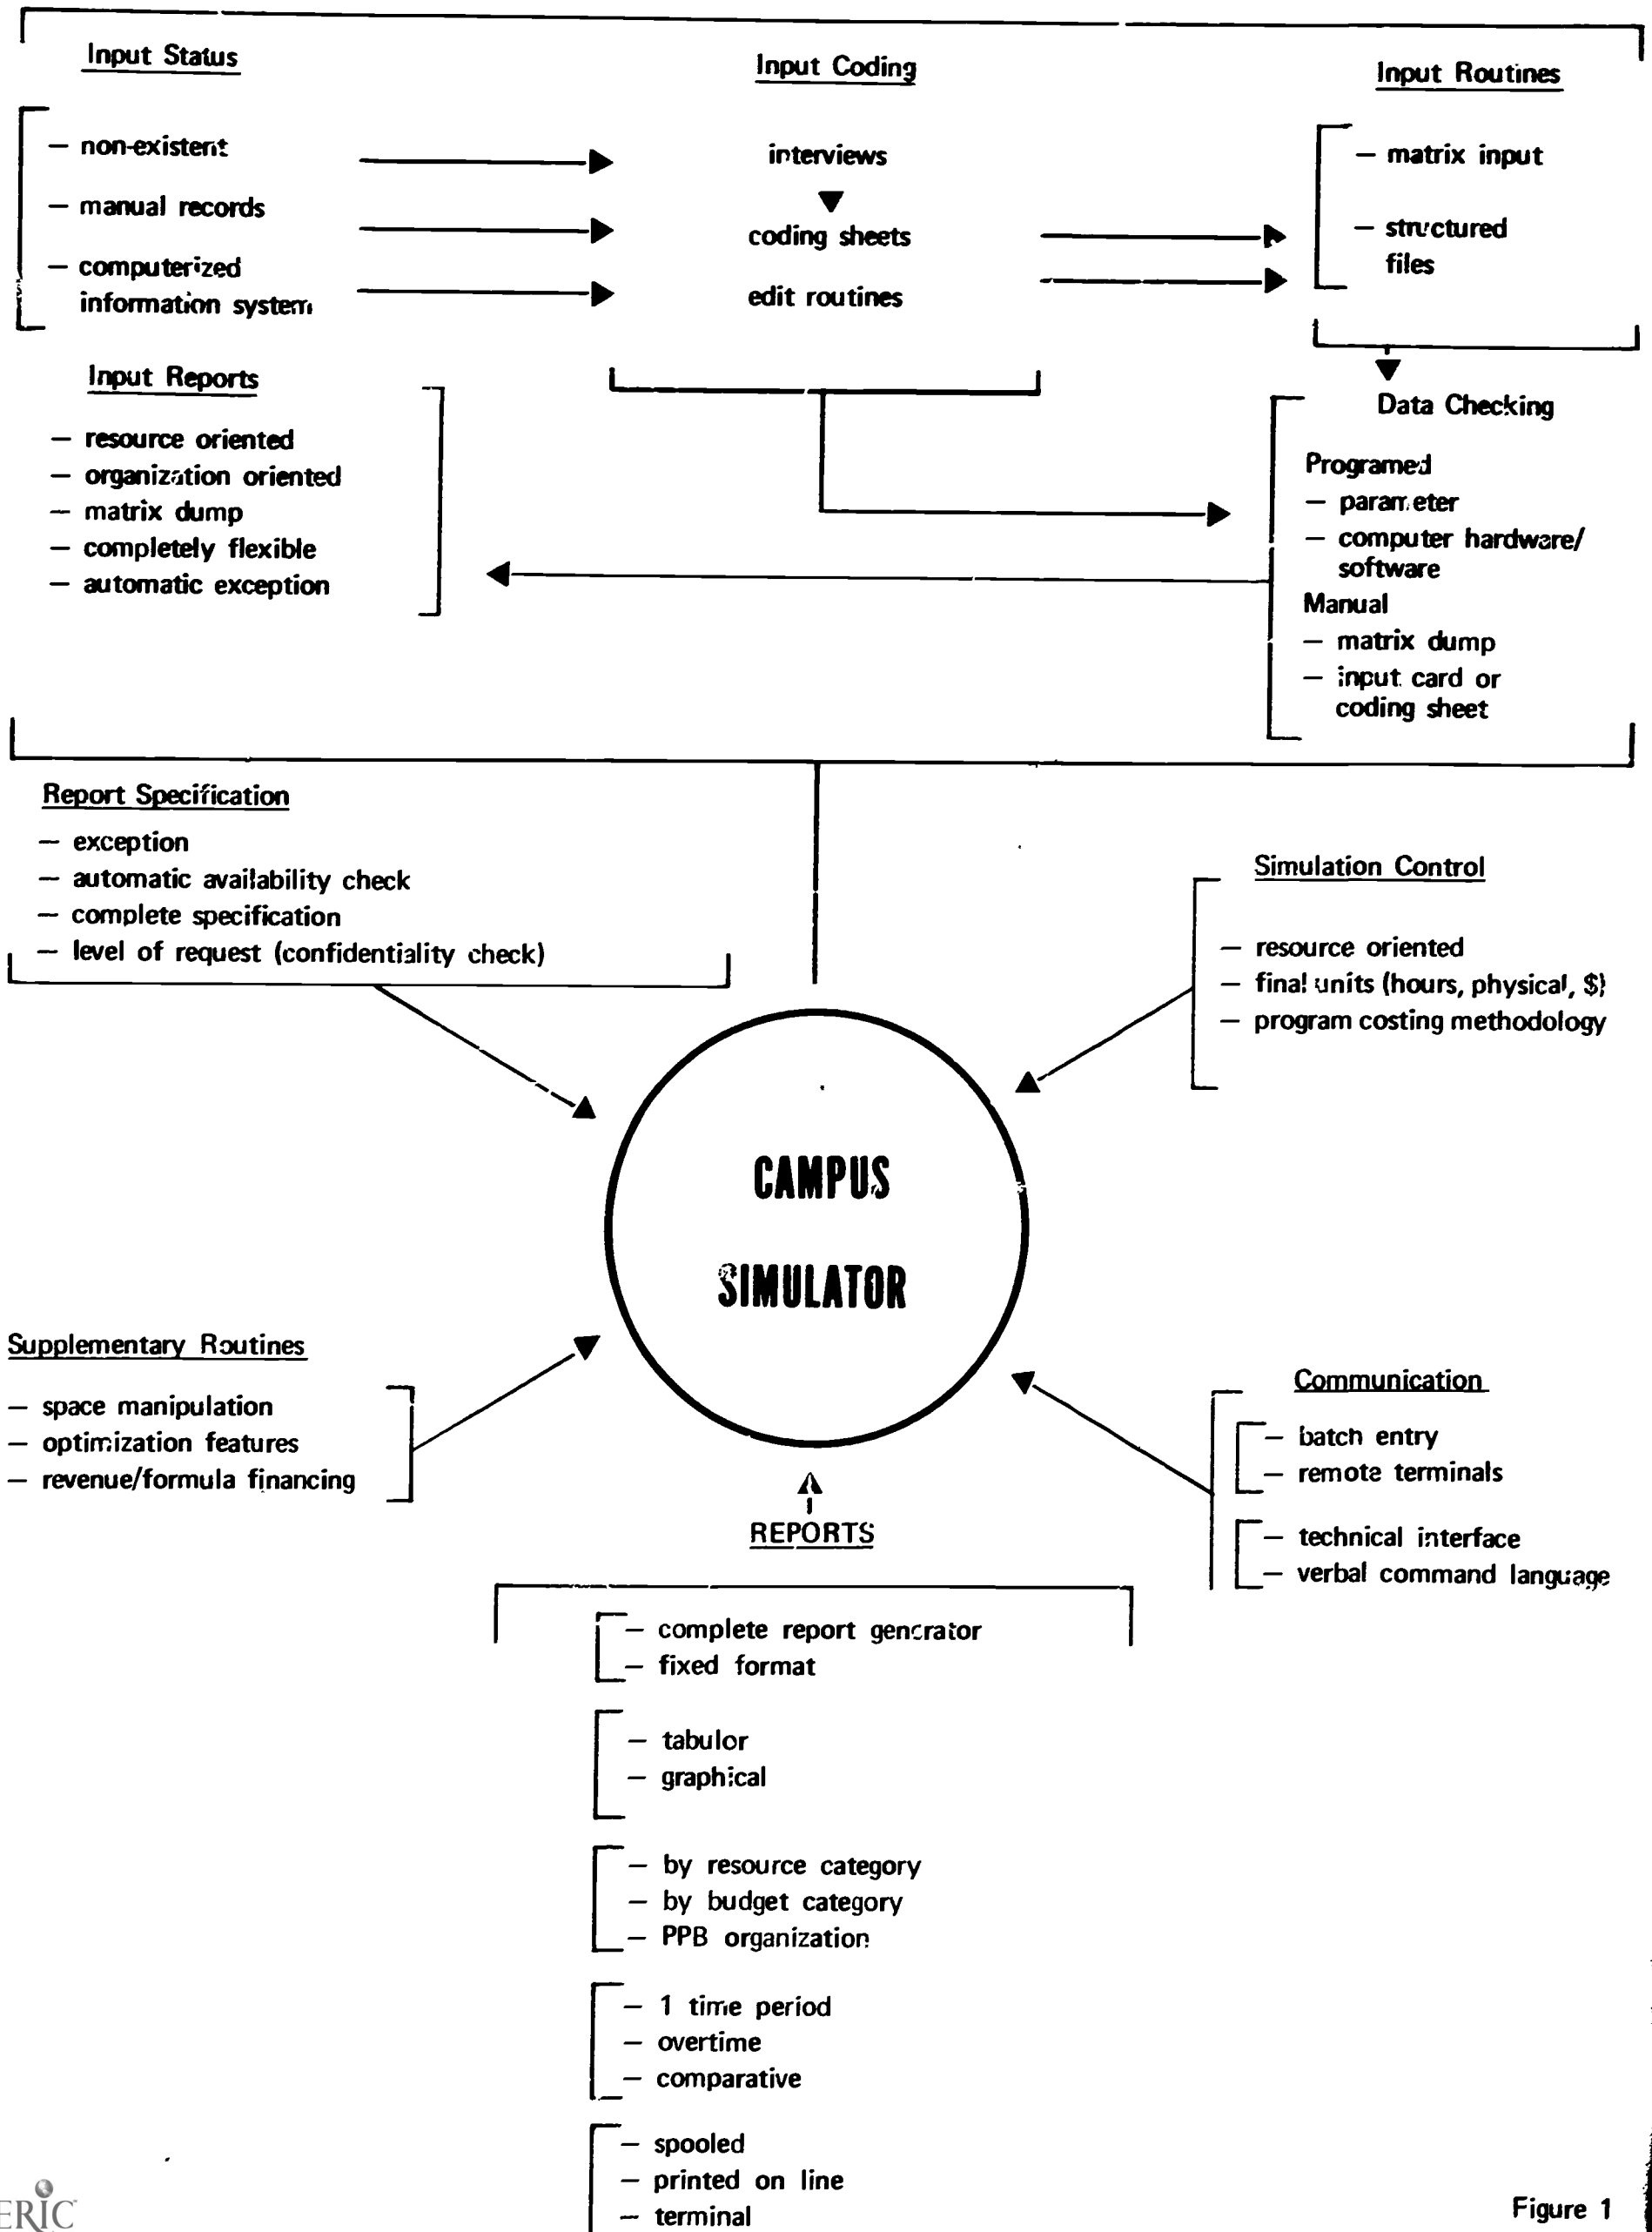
Input Status

– non-existent
– manual records
– computerized information system

Input Coding

interviews
coding sheets
edit routines

Input Routines

– matrix input
– structured files

Input Reports

– resource oriented
– organization oriented
– matrix dump
– completely flexible
– automatic exception

Data Checking

Programed
– parameter
– computer hardware/ software
Manual
– matrix dump
– input card or coding sheet

Report Specification

– exception
– automatic availability check
– complete specification
– level of request (confidentiality check)

Simulation Control

– resource oriented
– final units (hours, physical, $)
– program costing methodology

CAMPUS SIMULATOR

Supplementary Routines

– space manipulation
– optimization features
– revenue/formula financing

Communication

– batch entry
– remote terminals
– technical interface
– verbal command language

REPORTS

– complete report generator
– fixed format

– tabulor
– graphical

– by resource category
– by budget category
– PPB organization

– 1 time period
– overtime
– comparative

– spooled
– printed on line
– terminal

Figure 1

ERIC